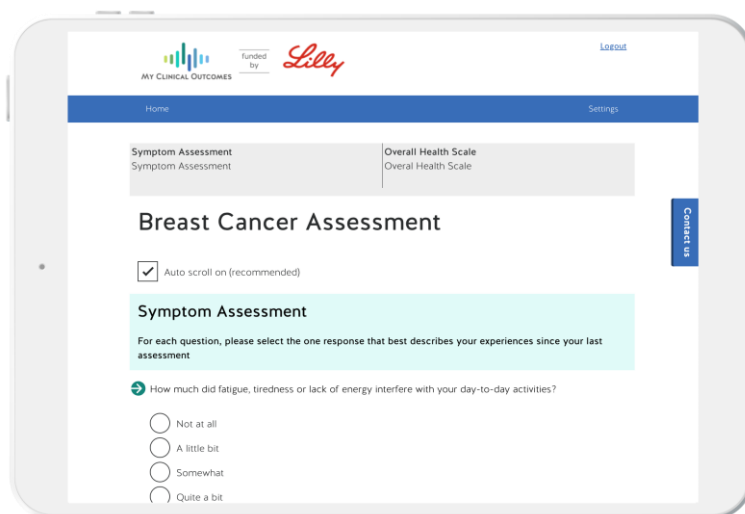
MY CLINICAL OUTCOMES

funded by

Lilly

Logout

Home

Settings

| Symptom Assessment | Overall Health Scale |
|---|---|
| Symptom Assessment | Overal Health Scale |

Breast Cancer Assessment

Contact us

Auto scroll on (recommended)

Symptom Assessment

For each question, please select the one response that best describes your experiences since your last assessment

How much did fatigue, tiredness or lack of energy interfere with your day-to-day activities?

Not at all

A little bit

Somewhat

Quite a bit